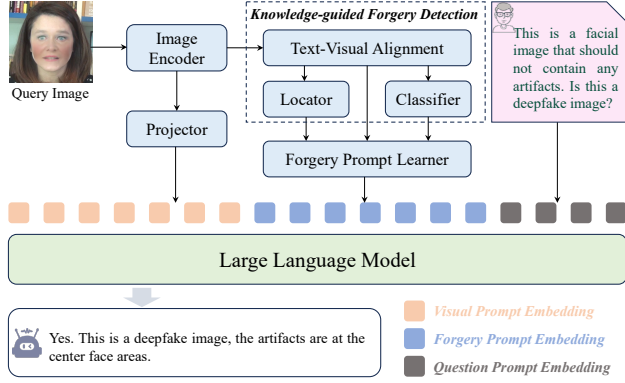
Query Image

Image Encoder

Knowledge-guided Forgery Detection

Text-Visual Alignment

Locator

Classifier

Projector

Forgery Prompt Learner

This is a facial image that should not contain any artifacts. Is this a deepfake image?

Large Language Model

Yes. This is a deepfake image, the artifacts are at the center face areas.

Visual Prompt Embedding

Forgery Prompt Embedding

Question Prompt Embedding